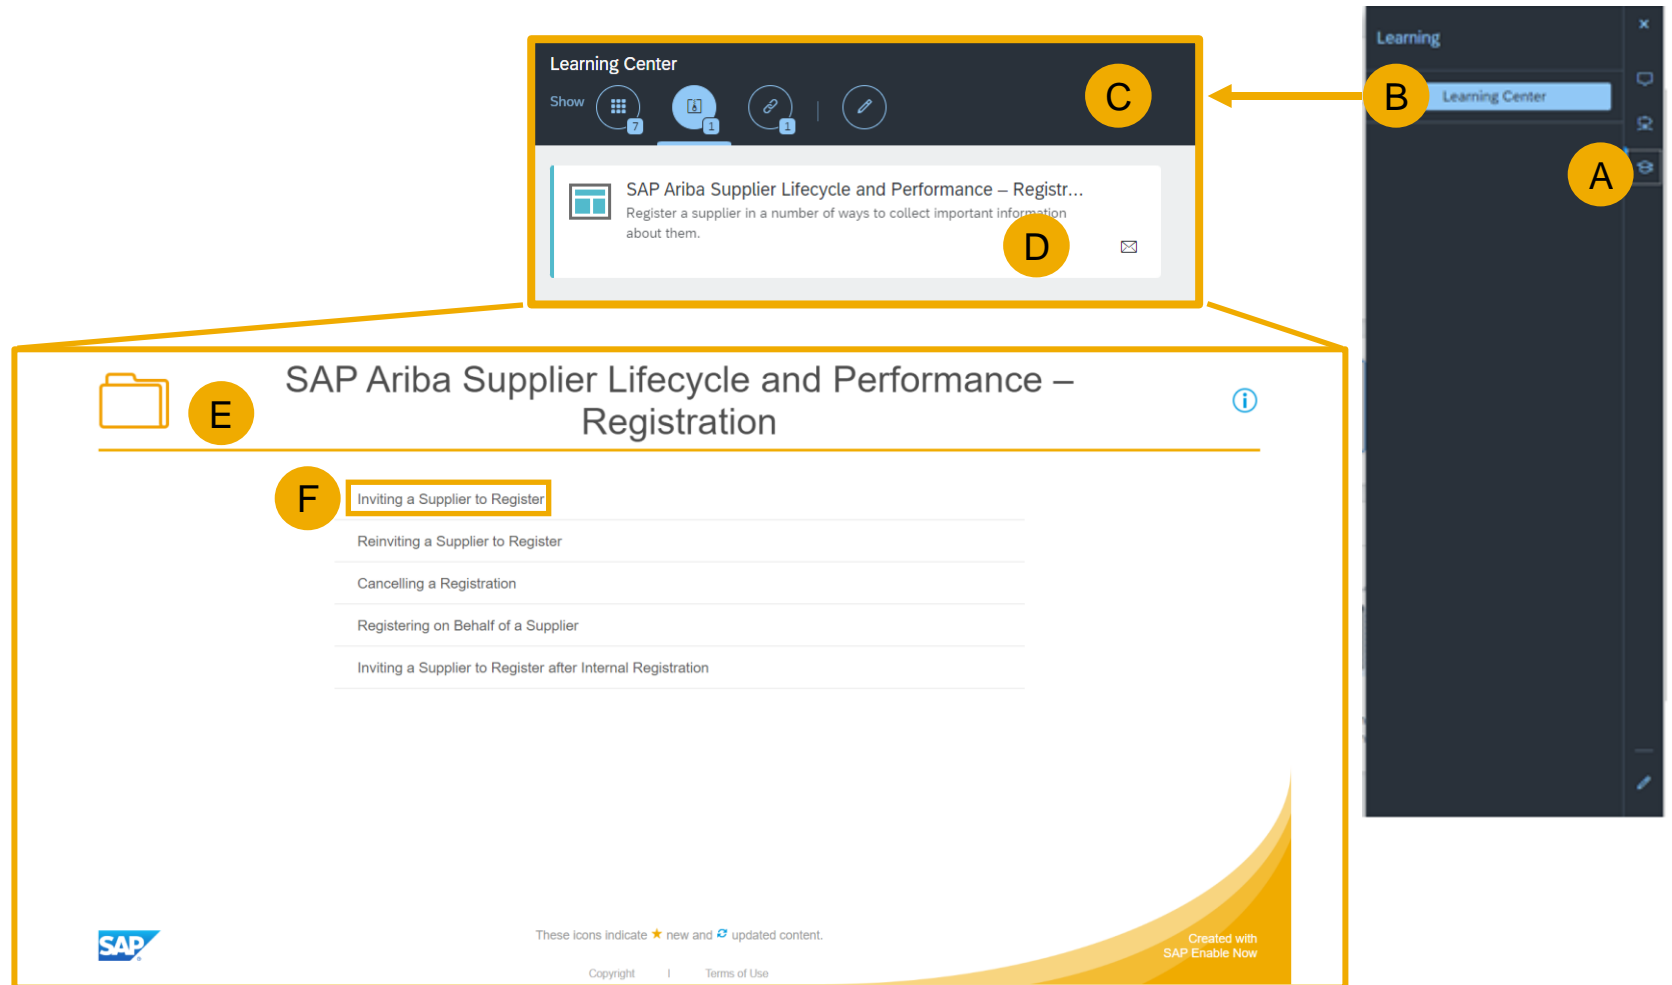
Learning Center

Show 7 1 1

C

SAP Ariba Supplier Lifecycle and Performance – Registr...

Register a supplier in a number of ways to collect important information about them.

D

Learning

B

Learning Center

A

E

SAP Ariba Supplier Lifecycle and Performance – Registration

F

Inviting a Supplier to Register

Reinviting a Supplier to Register

Cancelling a Registration

Registering on Behalf of a Supplier

Inviting a Supplier to Register after Internal Registration

SAP

These icons indicate ★ new and updated content.

Copyright | Terms of Use

Created with SAP Enable Now